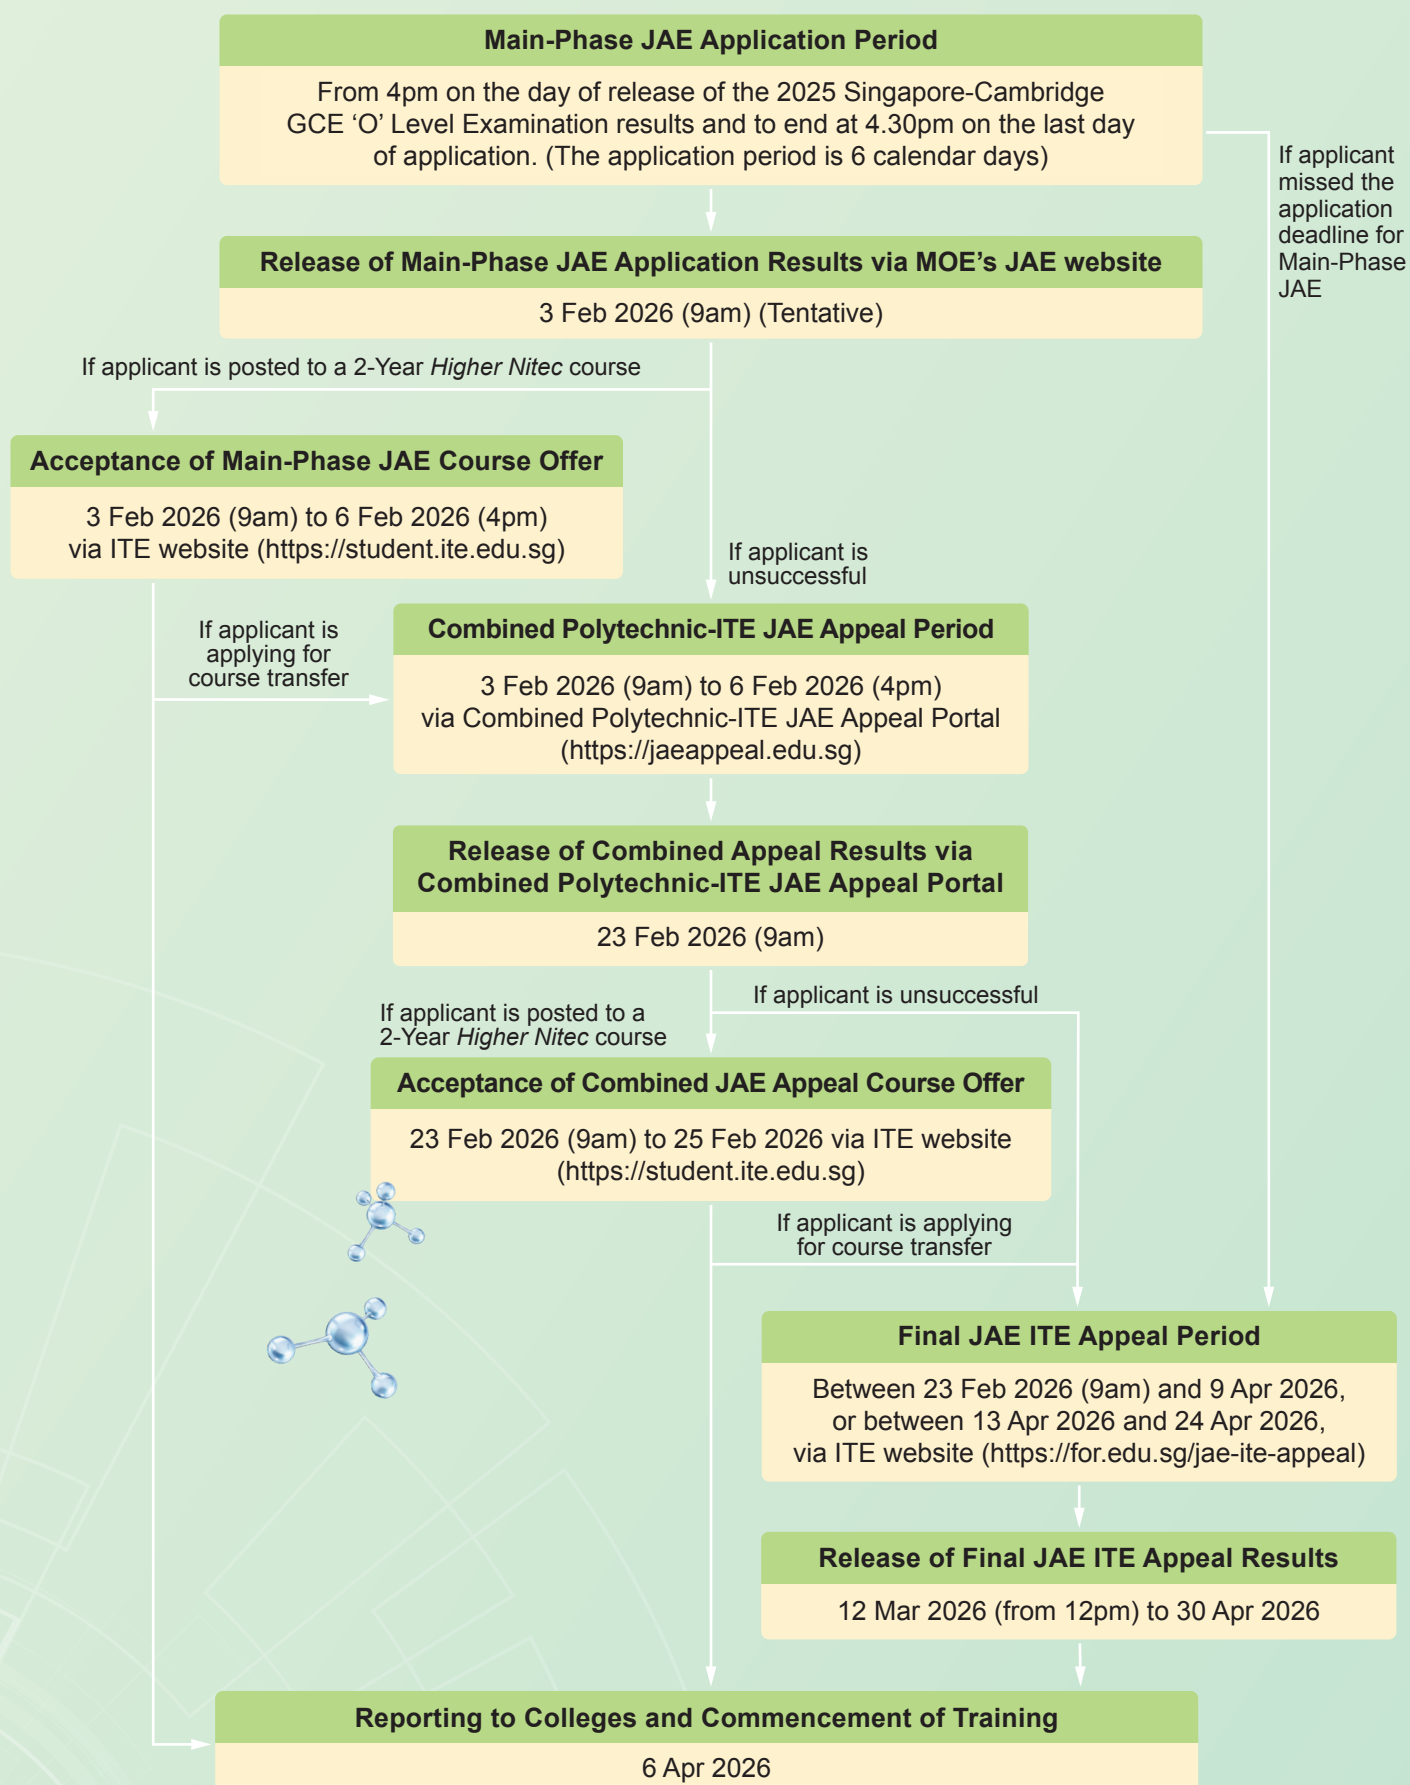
Main-Phase JAE Application Period

From 4pm on the day of release of the 2025 Singapore-Cambridge GCE ‘O’ Level Examination results and to end at 4.30pm on the last day of application. (The application period is 6 calendar days)

If applicant missed the application deadline for Main-Phase JAE

Release of Main-Phase JAE Application Results via MOE’s JAE website

3 Feb 2026 (9am) (Tentative)

If applicant is posted to a 2-Year *Higher Nitec* course

Acceptance of Main-Phase JAE Course Offer

3 Feb 2026 (9am) to 6 Feb 2026 (4pm) via ITE website (https://student.ite.edu.sg)

If applicant is unsuccessful

If applicant is applying for course transfer

Combined Polytechnic-ITE JAE Appeal Period

3 Feb 2026 (9am) to 6 Feb 2026 (4pm) via Combined Polytechnic-ITE JAE Appeal Portal (https://jaeappeal.edu.sg)

Release of Combined Appeal Results via Combined Polytechnic-ITE JAE Appeal Portal

23 Feb 2026 (9am)

If applicant is posted to a 2-Year *Higher Nitec* course

If applicant is unsuccessful

Acceptance of Combined JAE Appeal Course Offer

23 Feb 2026 (9am) to 25 Feb 2026 via ITE website (https://student.ite.edu.sg)

If applicant is applying for course transfer

Final JAE ITE Appeal Period

Between 23 Feb 2026 (9am) and 9 Apr 2026, or between 13 Apr 2026 and 24 Apr 2026, via ITE website (https://for.edu.sg/jae-ite-appeal)

Release of Final JAE ITE Appeal Results

12 Mar 2026 (from 12pm) to 30 Apr 2026

Reporting to Colleges and Commencement of Training

6 Apr 2026